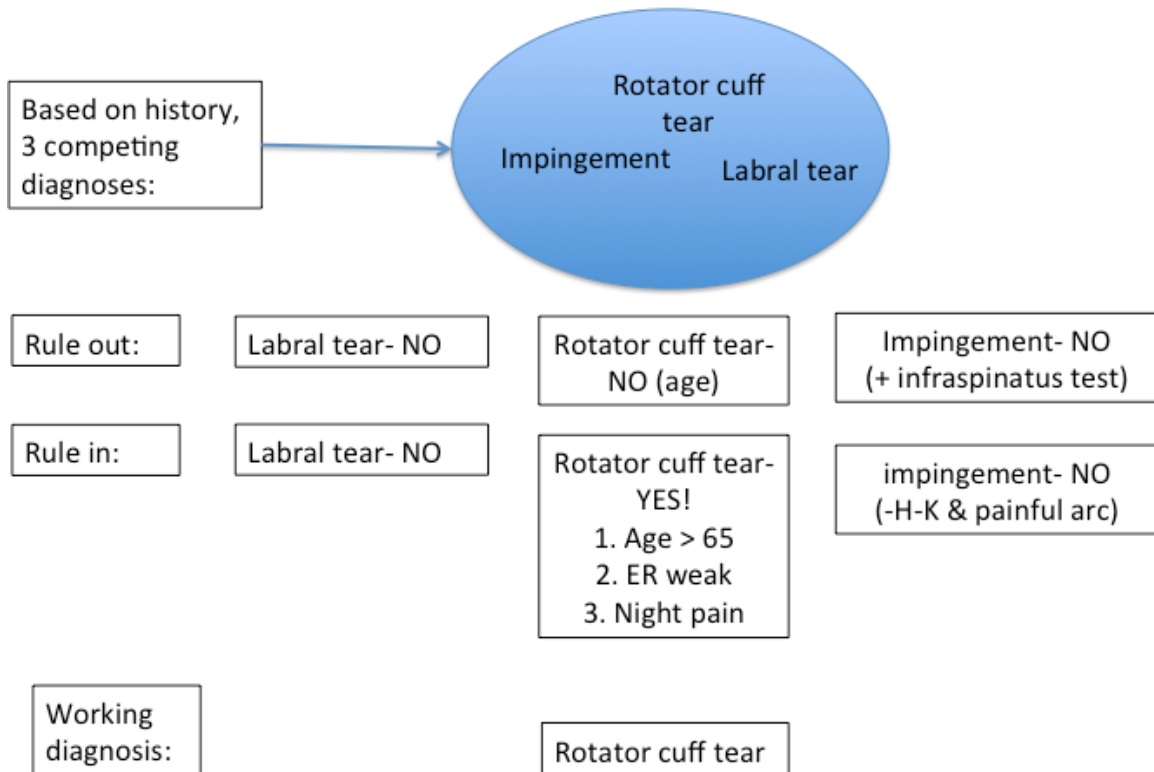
Based on history, 3 competing diagnoses:

Rotator cuff tear

Impingement

Labral tear

Rule out:

Labral tear- NO

Rotator cuff tear- NO (age)

Impingement- NO (+ infraspinatus test)

Rule in:

Labral tear- NO

Rotator cuff tear- YES!
1. Age > 65
2. ER weak
3. Night pain

impingement- NO (-H-K & painful arc)

Working diagnosis:

Rotator cuff tear